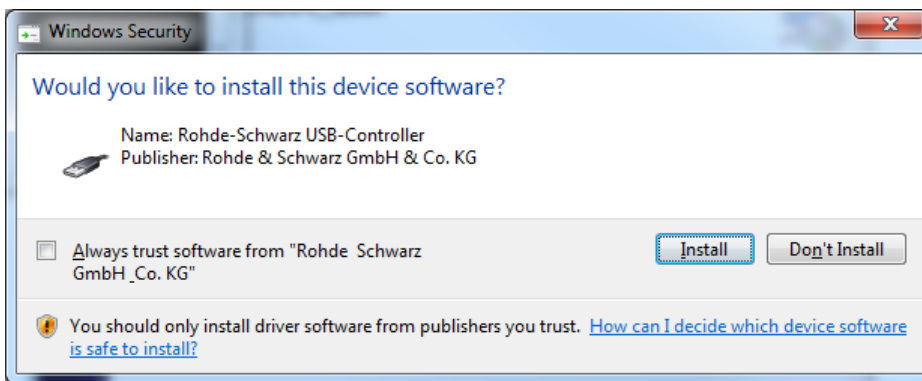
Windows Security

Would you like to install this device software?

Name: Rohde-Schwarz USB-Controller
Publisher: Rohde & Schwarz GmbH & Co. KG

Always trust software from "Rohde Schwarz GmbH Co. KG"

Install

Don't Install

You should only install driver software from publishers you trust. How can I decide which device software is safe to install?